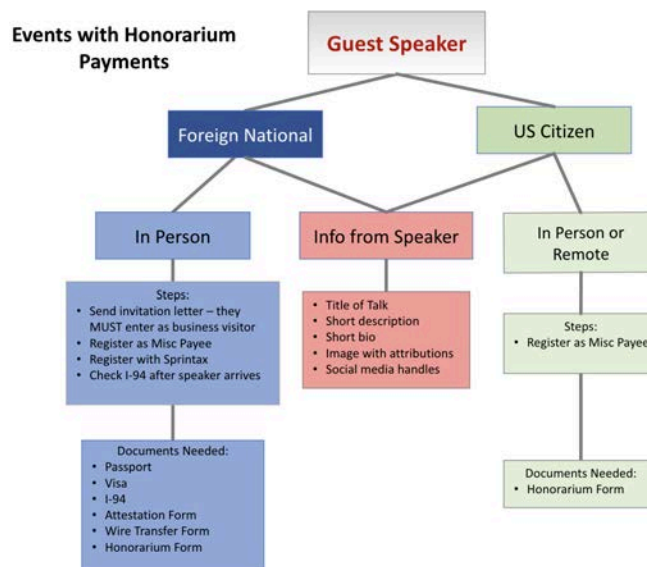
Events with Honorarium Payments

Guest Speaker

Foreign National

US Citizen

In Person

Info from Speaker

In Person or Remote

Steps:
- Send invitation letter – they MUST enter as business visitor
- Register as Misc Payee
- Register with Sprintax
- Check I-94 after speaker arrives

- Title of Talk
- Short description
- Short bio
- Image with attributions
- Social media handles

Steps:
- Register as Misc Payee

Documents Needed:
- Passport
- Visa
- I-94
- Attestation Form
- Wire Transfer Form
- Honorarium Form

Documents Needed:
- Honorarium Form